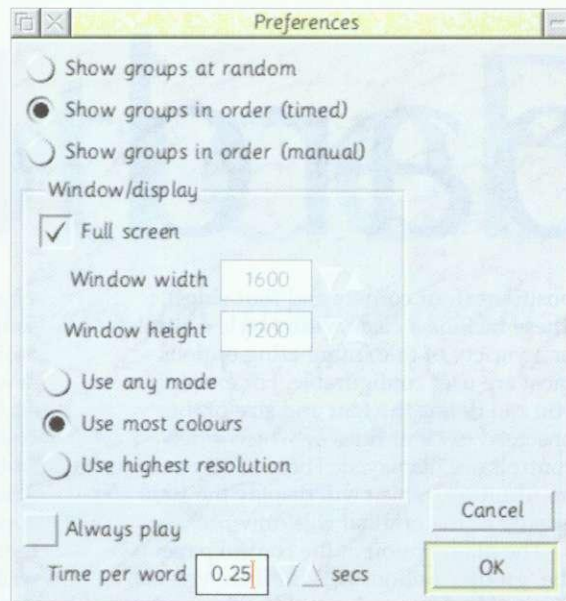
Preferences

Show groups at random

Show groups in order (timed)

Show groups in order (manual)

Window/display

Full screen

Window width 1600

Window height 1200

Use any mode

Use most colours

Use highest resolution

Always play

Cancel

Time per word 0.25 secs

OK